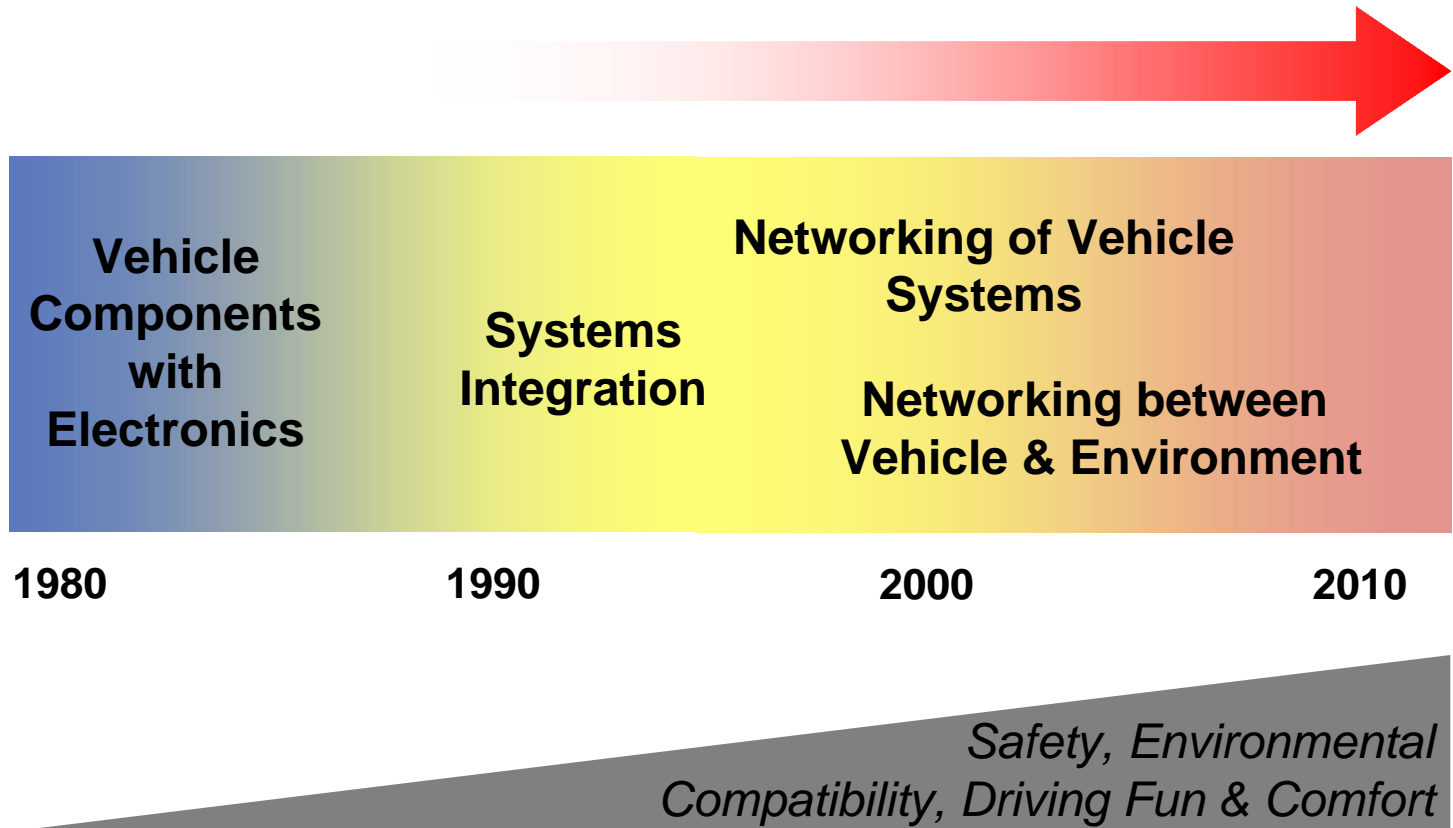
Vehicle Components with Electronics

Systems Integration

Networking of Vehicle Systems

Networking between Vehicle & Environment

1980

1990

2000

2010

Safety, Environmental Compatibility, Driving Fun & Comfort